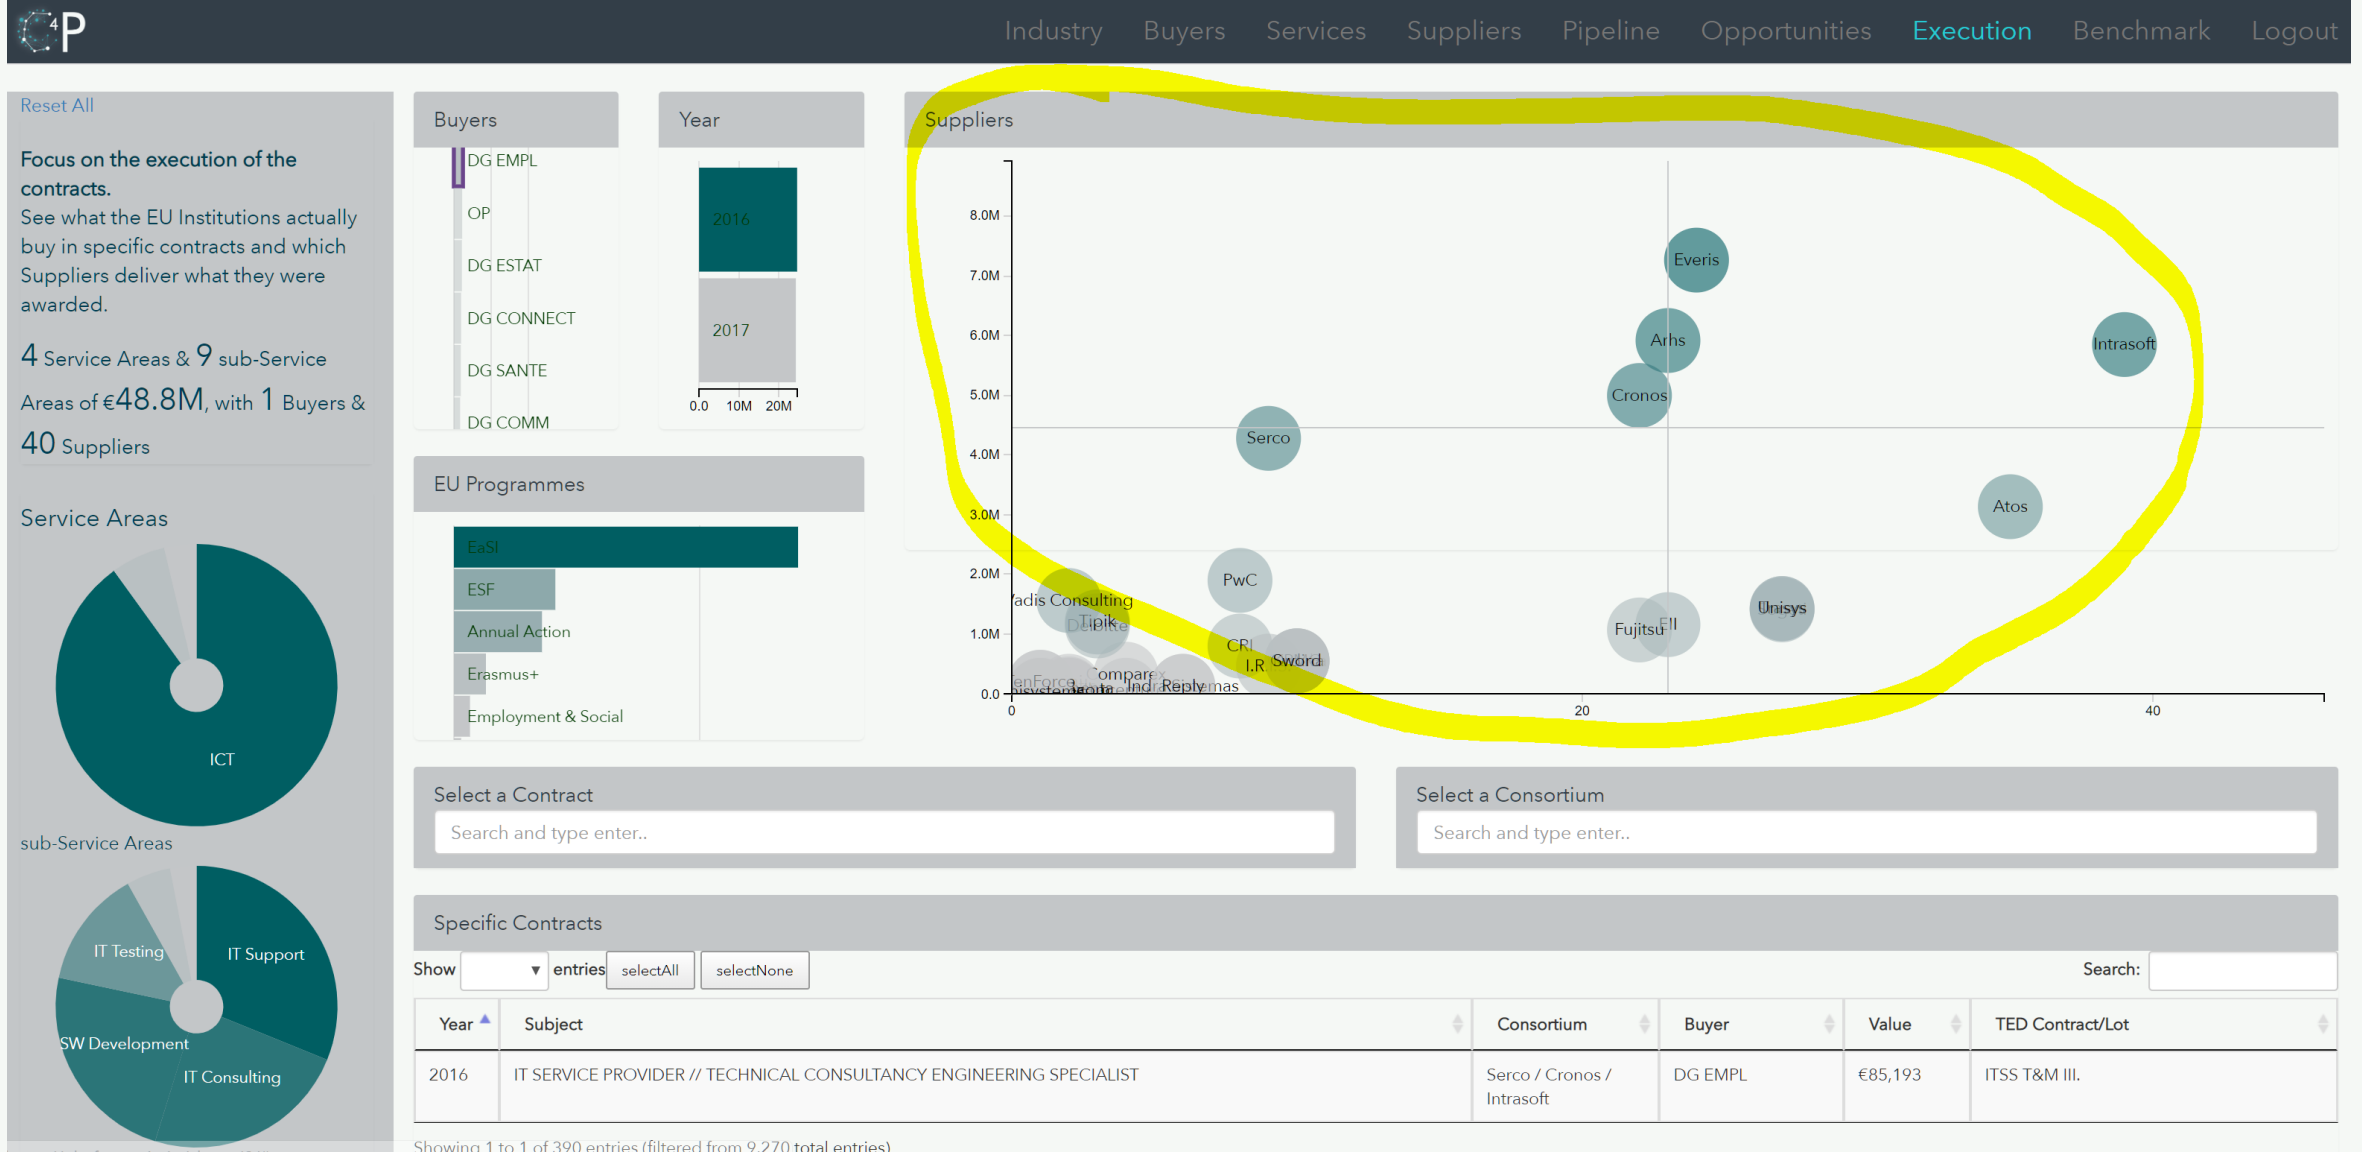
4P

Industry Buyers Services Suppliers Pipeline Opportunities Execution Benchmark Logout

Reset All

Focus on the execution of the contracts.
See what the EU Institutions actually buy in specific contracts and which Suppliers deliver what they were awarded.

4 Service Areas & 9 sub-Service Areas of €48.8M, with 1 Buyers & 40 Suppliers

Service Areas

ICT

sub-Service Areas

IT Testing
IT Support
SW Development
IT Consulting

Buyers

DG EMPL
OP
DG ESTAT
DG CONNECT
DG SANTE
DG COMM

Year

2016
2017
0.0 10M 20M

EU Programmes

EaSI
ESF
Annual Action
Erasmus+
Employment & Social

Suppliers

8.0M
7.0M
6.0M
5.0M
4.0M
3.0M
2.0M
1.0M
0.0
0
20
40

Everis
Arhs
Intrasoft
Cronos
Serco
Atos
PwC
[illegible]adis Consulting
Tipik
Deloitte
Unisys
Fujitsu
Ell
CRI
I.R
Sword
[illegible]enForce
Compare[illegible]
Indra
Reply
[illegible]mas
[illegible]

Select a Contract

Search and type enter..

Select a Consortium

Search and type enter..

Specific Contracts

Show entries selectAll selectNone Search:

| Year | Subject | Consortium | Buyer | Value | TED Contract/Lot |
|---|---|---|---|---|---|
| 2016 | IT SERVICE PROVIDER // TECHNICAL CONSULTANCY ENGINEERING SPECIALIST | Serco / Cronos / Intrasoft | DG EMPL | €85,193 | ITSS T&M III. |

Showing 1 to 1 of 390 entries (filtered from 9,270 total entries)